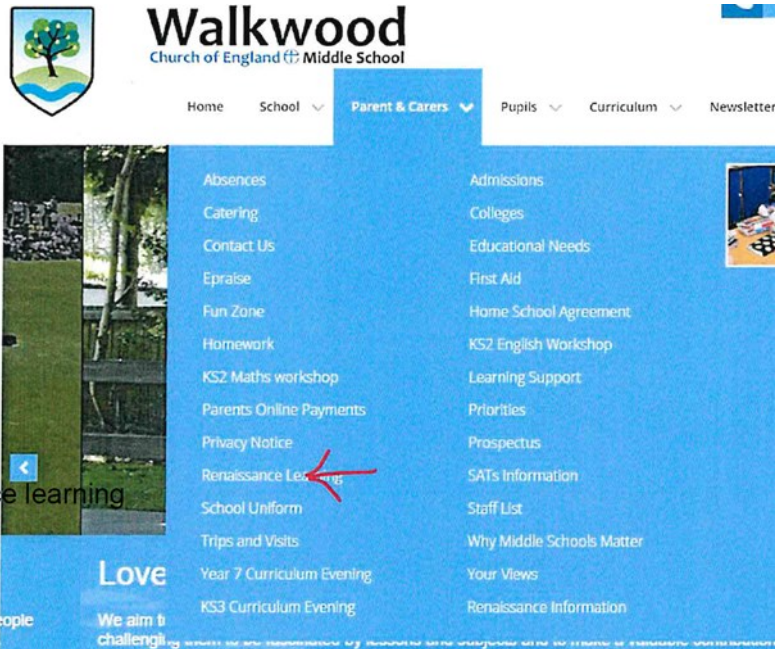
Walkwood
Church of England Middle School

Home School Parent & Carers Pupils Curriculum Newsletter

Absences
Catering
Contact Us
Epraise
Fun Zone
Homework
KS2 Maths workshop
Parents Online Payments
Privacy Notice
Renaissance Le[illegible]
School Uniform
Trips and Visits
Year 7 Curriculum Evening
KS3 Curriculum Evening

Admissions
Colleges
Educational Needs
First Aid
Home School Agreement
KS2 English Workshop
Learning Support
Priorities
Prospectus
SATs Information
Staff List
Why Middle Schools Matter
Your Views
Renaissance Information

e learning

Love

eople

We aim t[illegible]
challengi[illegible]